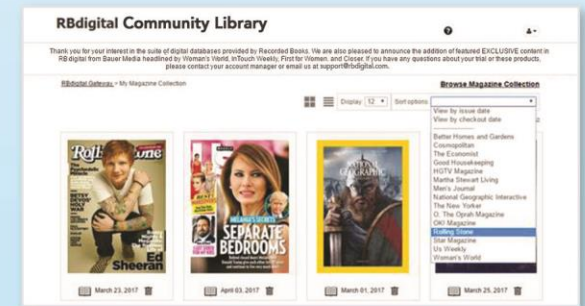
RBdigital Community Library

Thank you for your interest in the suite of digital databases provided by Recorded Books. We are also pleased to announce the addition of featured EXCLUSIVE content in RBdigital from Bauer Media headlined by Woman's World, InTouch Weekly, First for Women, and Closer. If you have any questions about your trial or these products, please contact your account manager or email us at support@rbdigital.com.

RBdigital Gateway > My Magazine Collection

Browse Magazine Collection

Display 12 Sort options

View by issue date
View by checkout date
Better Homes and Gardens
Cosmopolitan
The Economist
Good Housekeeping
HGTV Magazine
Martha Stewart Living
Men's Journal
National Geographic Interactive
The New Yorker
O, The Oprah Magazine
OK! Magazine
Rolling Stone
Star Magazine
Us Weekly
Woman's World

Rolling Stone
Ed Sheeran

SEPARATE BEDROOMS

NATIONAL GEOGRAPHIC

March 23, 2017

April 03, 2017

March 01, 2017

March 25, 2017